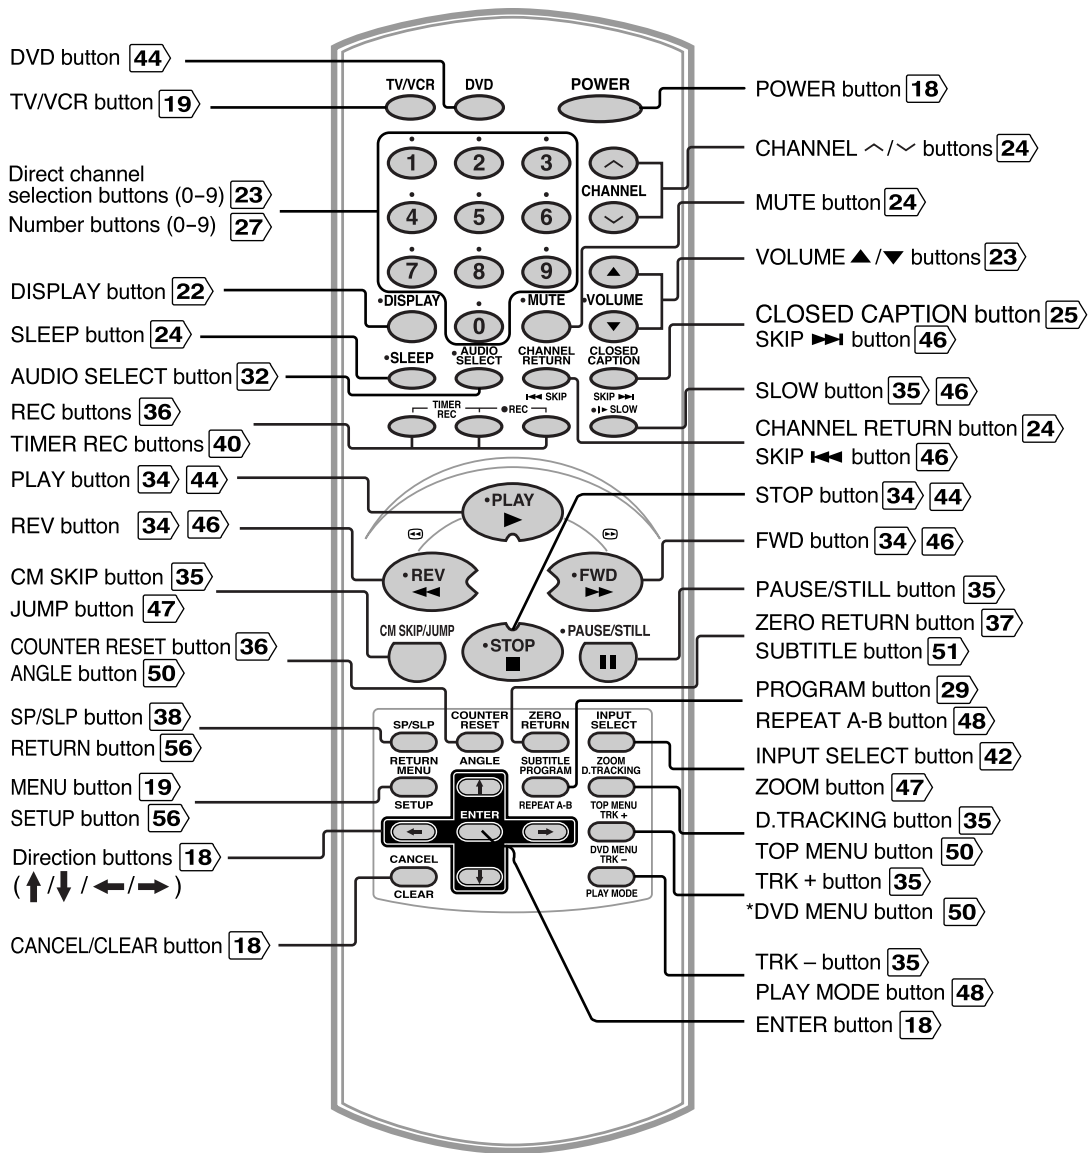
DVD button 44
TV/VCR button 19
Direct channel selection buttons (0–9) 23
Number buttons (0–9) 27
DISPLAY button 22
SLEEP button 24
AUDIO SELECT button 32
REC buttons 36
TIMER REC buttons 40
PLAY button 34 44
REV button 34 46
CM SKIP button 35
JUMP button 47
COUNTER RESET button 36
ANGLE button 50
SP/SLP button 38
RETURN button 56
MENU button 19
SETUP button 56
Direction buttons 18
( ↑ / ↓ / ← / → )
CANCEL/CLEAR button 18

TV/VCR
DVD
POWER
1
2
3
CHANNEL
4
5
6
7
8
9
VOLUME
•DISPLAY
0
•MUTE
•SLEEP
•AUDIO SELECT
CHANNEL RETURN
CLOSED CAPTION
⏮ SKIP
SKIP ⏭
•I▶ SLOW
TIMER REC
•REC
•PLAY
▶
•REV
◀◀
•FWD
▶▶
CM SKIP/JUMP
•STOP
■
•PAUSE/STILL
SP/SLP
COUNTER RESET
ZERO RETURN
INPUT SELECT
RETURN MENU
ANGLE
SUBTITLE PROGRAM
ZOOM D.TRACKING
SETUP
REPEAT A-B
TOP MENU TRK +
ENTER
DVD MENU TRK –
CANCEL
CLEAR
PLAY MODE

POWER button 18
CHANNEL ⌃/⌄ buttons 24
MUTE button 24
VOLUME ▲/▼ buttons 23
CLOSED CAPTION button 25
SKIP ⏭ button 46
SLOW button 35 46
CHANNEL RETURN button 24
SKIP ⏮ button 46
STOP button 34 44
FWD button 34 46
PAUSE/STILL button 35
ZERO RETURN button 37
SUBTITLE button 51
PROGRAM button 29
REPEAT A-B button 48
INPUT SELECT button 42
ZOOM button 47
D.TRACKING button 35
TOP MENU button 50
TRK + button 35
*DVD MENU button 50
TRK – button 35
PLAY MODE button 48
ENTER button 18